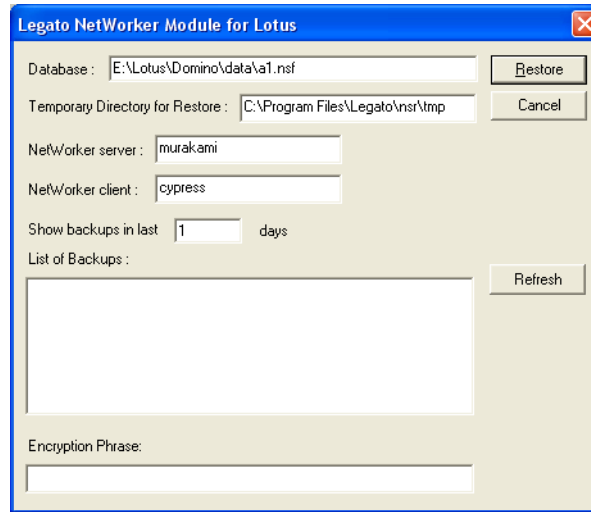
Legato NetWorker Module for Lotus

Database : E:\Lotus\Domino\data\a1.nsf

Restore

Temporary Directory for Restore : C:\Program Files\Legato\nsr\tmp

Cancel

NetWorker server : murakami

NetWorker client : cypress

Show backups in last 1 days

List of Backups :

Refresh

Encryption Phrase: